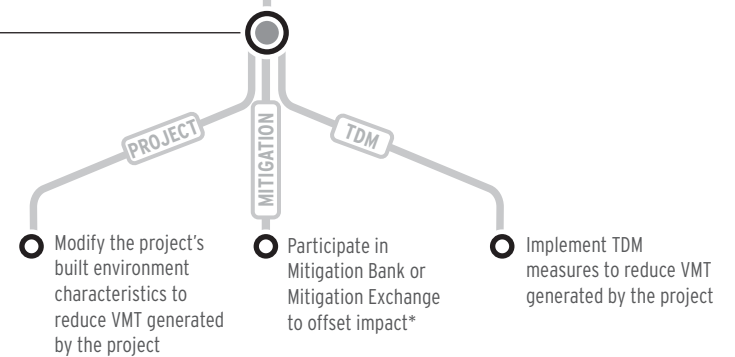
PROJECT

MITIGATION

TDM

Modify the project's built environment characteristics to reduce VMT generated by the project

Participate in Mitigation Bank or Mitigation Exchange to offset impact*

Implement TDM measures to reduce VMT generated by the project